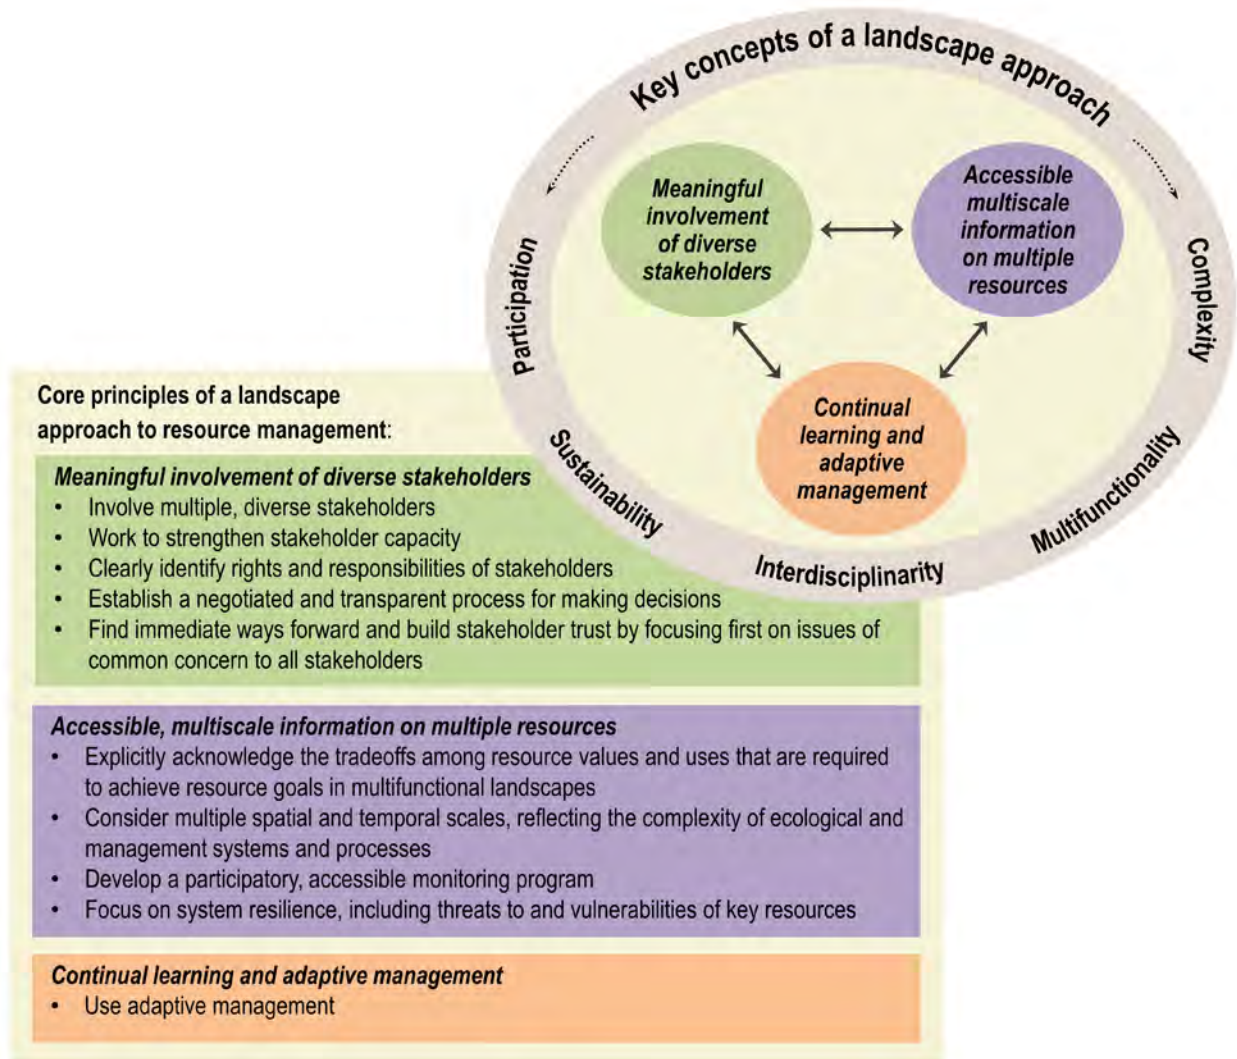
Key concepts of a landscape approach

Meaningful involvement of diverse stakeholders

Accessible multiscale information on multiple resources

Continual learning and adaptive management

Participation

Complexity

Sustainability

Interdisciplinarity

Multifunctionality

Core principles of a landscape approach to resource management:

Meaningful involvement of diverse stakeholders
• Involve multiple, diverse stakeholders
• Work to strengthen stakeholder capacity
• Clearly identify rights and responsibilities of stakeholders
• Establish a negotiated and transparent process for making decisions
• Find immediate ways forward and build stakeholder trust by focusing first on issues of common concern to all stakeholders

Accessible, multiscale information on multiple resources
• Explicitly acknowledge the tradeoffs among resource values and uses that are required to achieve resource goals in multifunctional landscapes
• Consider multiple spatial and temporal scales, reflecting the complexity of ecological and management systems and processes
• Develop a participatory, accessible monitoring program
• Focus on system resilience, including threats to and vulnerabilities of key resources

Continual learning and adaptive management
• Use adaptive management